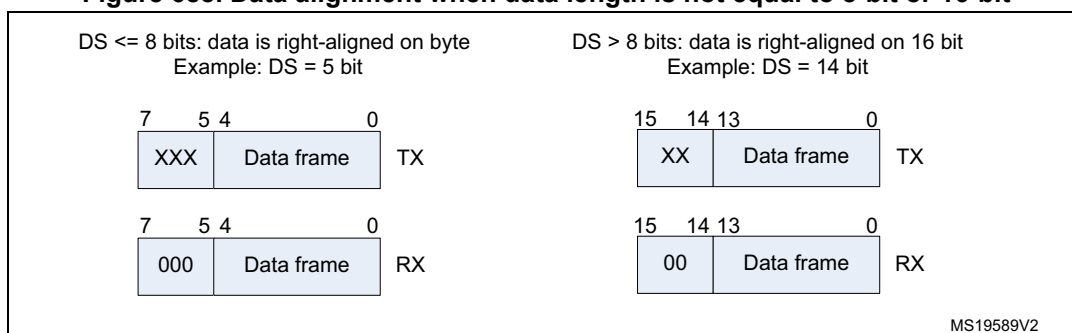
Figure 308. Data alignment when data length is not equal to 8-bit or 16-bit

DS <= 8 bits: data is right-aligned on byte
Example: DS = 5 bit

7 5 4 0
XXX Data frame TX

7 5 4 0
000 Data frame RX

DS > 8 bits: data is right-aligned on 16 bit
Example: DS = 14 bit

15 14 13 0
XX Data frame TX

15 14 13 0
00 Data frame RX

MS19589V2